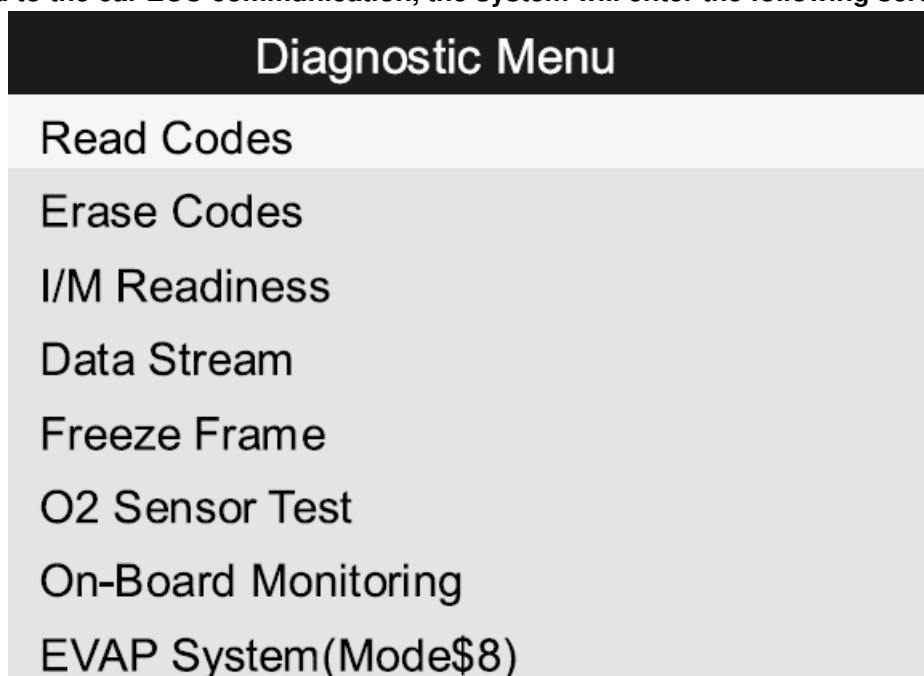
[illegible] to the car ECU communication, the system will enter the following scr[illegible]

Diagnostic Menu

Read Codes

Erase Codes

I/M Readiness

Data Stream

Freeze Frame

O2 Sensor Test

On-Board Monitoring

EVAP System(Mode$8)